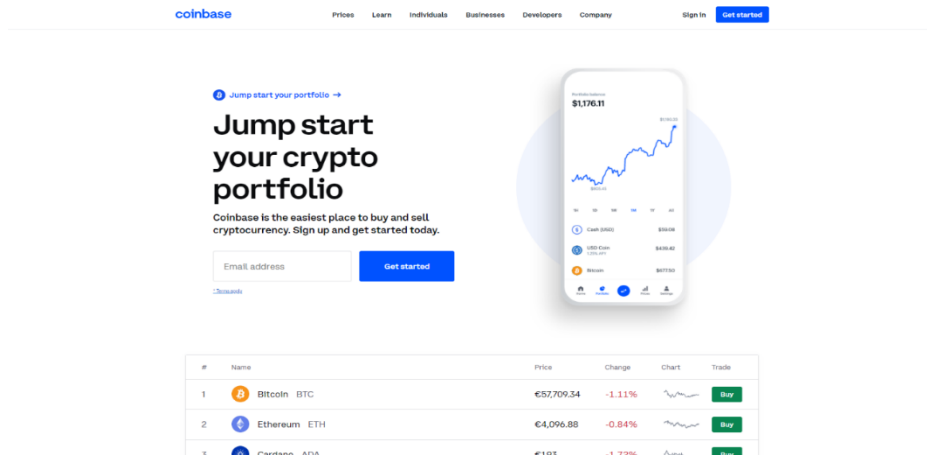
coinbase

Prices Learn Individuals Businesses Developers Company

Sign in Get started

Jump start your portfolio →

Jump start your crypto portfolio

Coinbase is the easiest place to buy and sell cryptocurrency. Sign up and get started today.

Email address

Get started

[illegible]

Portfolio balance
$1,176.11

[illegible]

1h 1d 1W 1M 1Y All

Cash (USD) $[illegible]

USD Coin $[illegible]

Bitcoin $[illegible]

| # | Name | Price | Change | Chart | Trade |
|---|---|---|---|---|---|
| 1 | Bitcoin BTC | €57,709.34 | -1.11% | | Buy |
| 2 | Ethereum ETH | €4,096.88 | -0.84% | | Buy |
| 3 | Cardano ADA | €1.93 | -1.72% | | Buy |